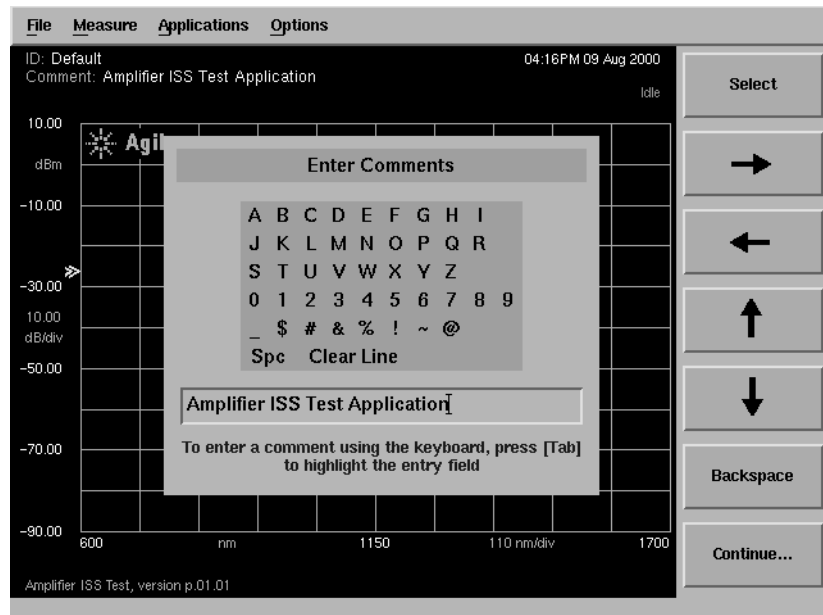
File Measure Applications Options

ID: Default
Comment: Amplifier ISS Test Application

04:16PM 09 Aug 2000

Idle

10.00

Agil

dBm

-10.00

-30.00

10.00
dB/div

-50.00

-70.00

-90.00

600 nm 1150 110 nm/div 1700

Amplifier ISS Test, version p.01.01

Enter Comments

A B C D E F G H I
J K L M N O P Q R
S T U V W X Y Z
0 1 2 3 4 5 6 7 8 9
_ $ # & % ! ~ @
Spc Clear Line

Amplifier ISS Test Application

To enter a comment using the keyboard, press [Tab] to highlight the entry field

Select

→

←

↑

↓

Backspace

Continue...